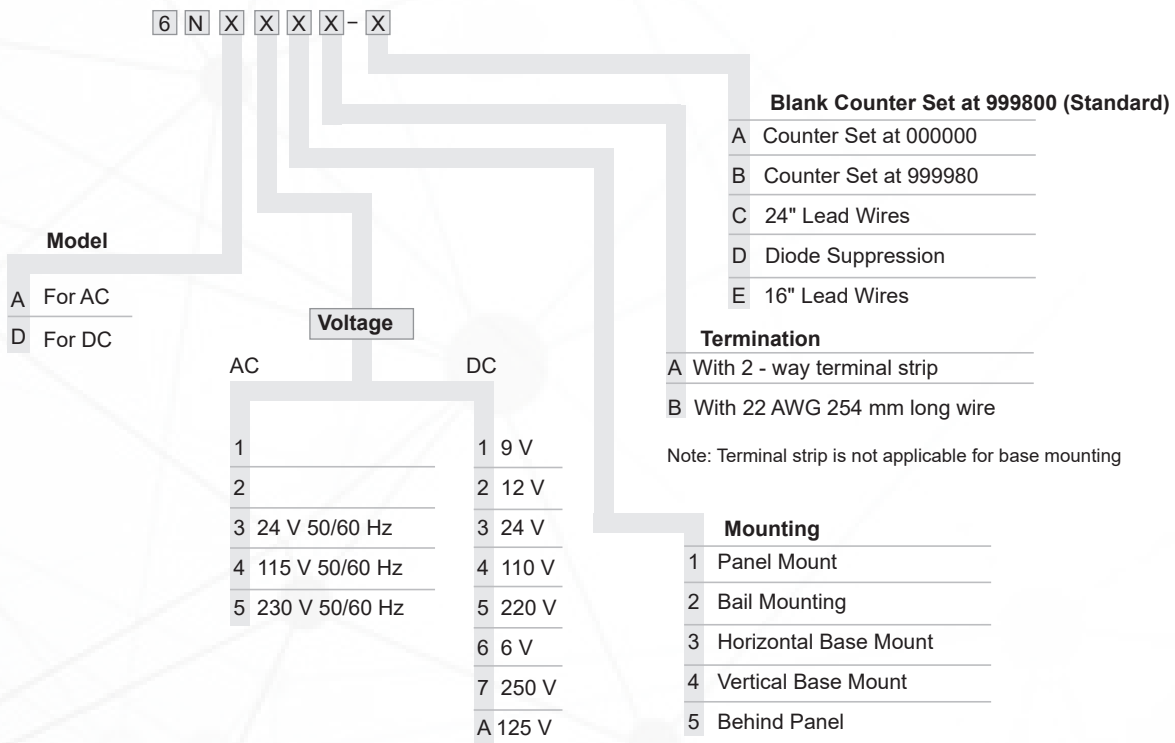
6 N X X X X - X

Blank Counter Set at 999800 (Standard)

A Counter Set at 000000

B Counter Set at 999980

C 24" Lead Wires

D Diode Suppression

E 16" Lead Wires

Model

A For AC

D For DC

Voltage

AC

DC

Termination

A With 2 - way terminal strip

B With 22 AWG 254 mm long wire

Note: Terminal strip is not applicable for base mounting

| AC | DC |
|---|---|
| 1 | 1 9 V |
| 2 | 2 12 V |
| 3 24 V 50/60 Hz | 3 24 V |
| 4 115 V 50/60 Hz | 4 110 V |
| 5 230 V 50/60 Hz | 5 220 V |
| | 6 6 V |
| | 7 250 V |
| | A 125 V |

Mounting

1 Panel Mount

2 Bail Mounting

3 Horizontal Base Mount

4 Vertical Base Mount

5 Behind Panel